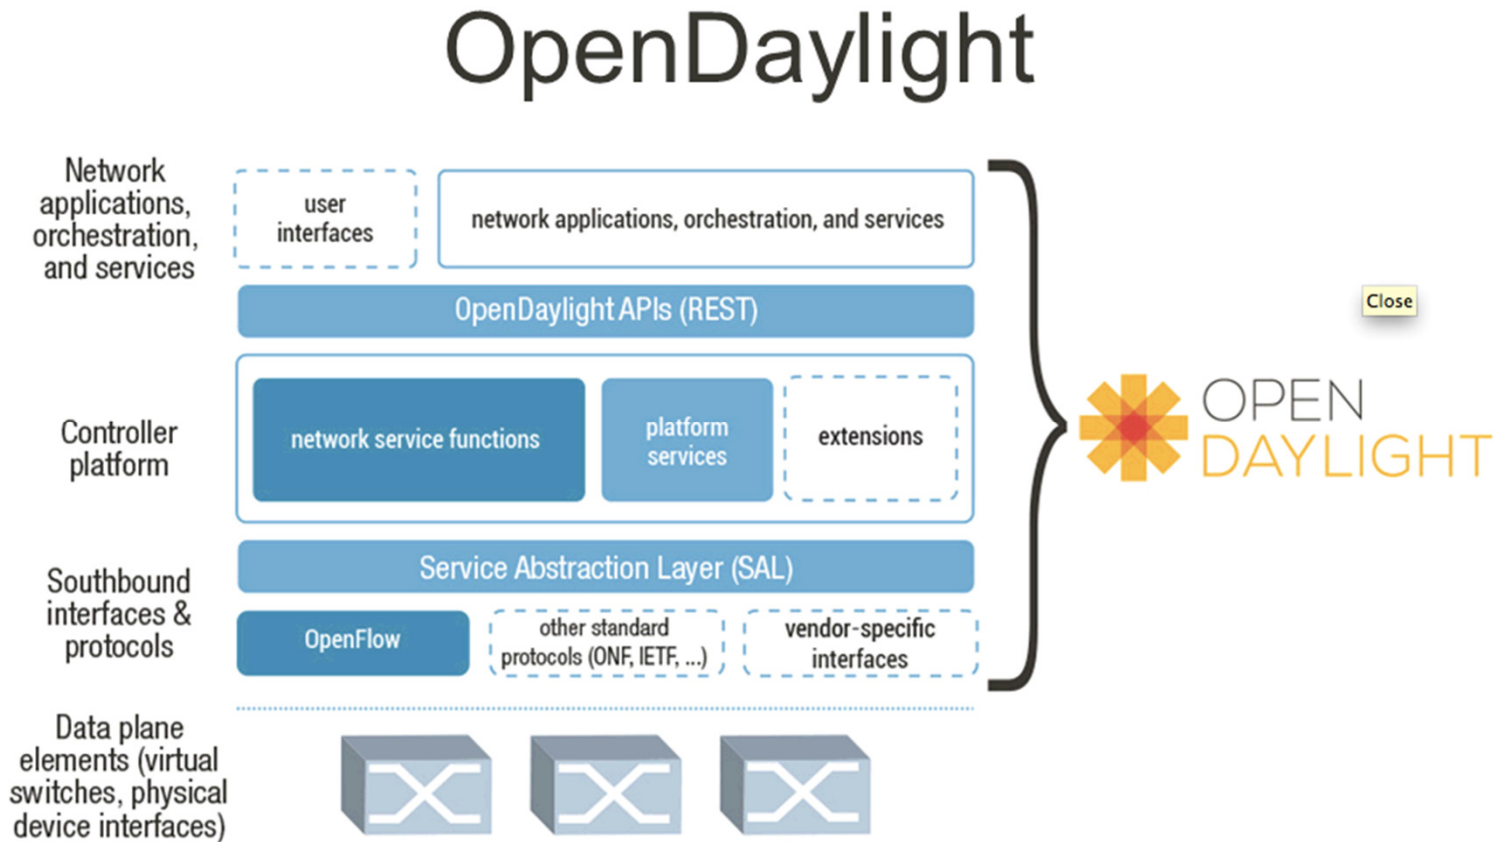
OpenDaylight

Network applications, orchestration, and services

user interfaces

network applications, orchestration, and services

OpenDaylight APIs (REST)

Controller platform

network service functions

platform services

extensions

Southbound interfaces & protocols

Service Abstraction Layer (SAL)

OpenFlow

other standard protocols (ONF, IETF, ...)

vendor-specific interfaces

Data plane elements (virtual switches, physical device interfaces)

Close

OPEN DAYLIGHT